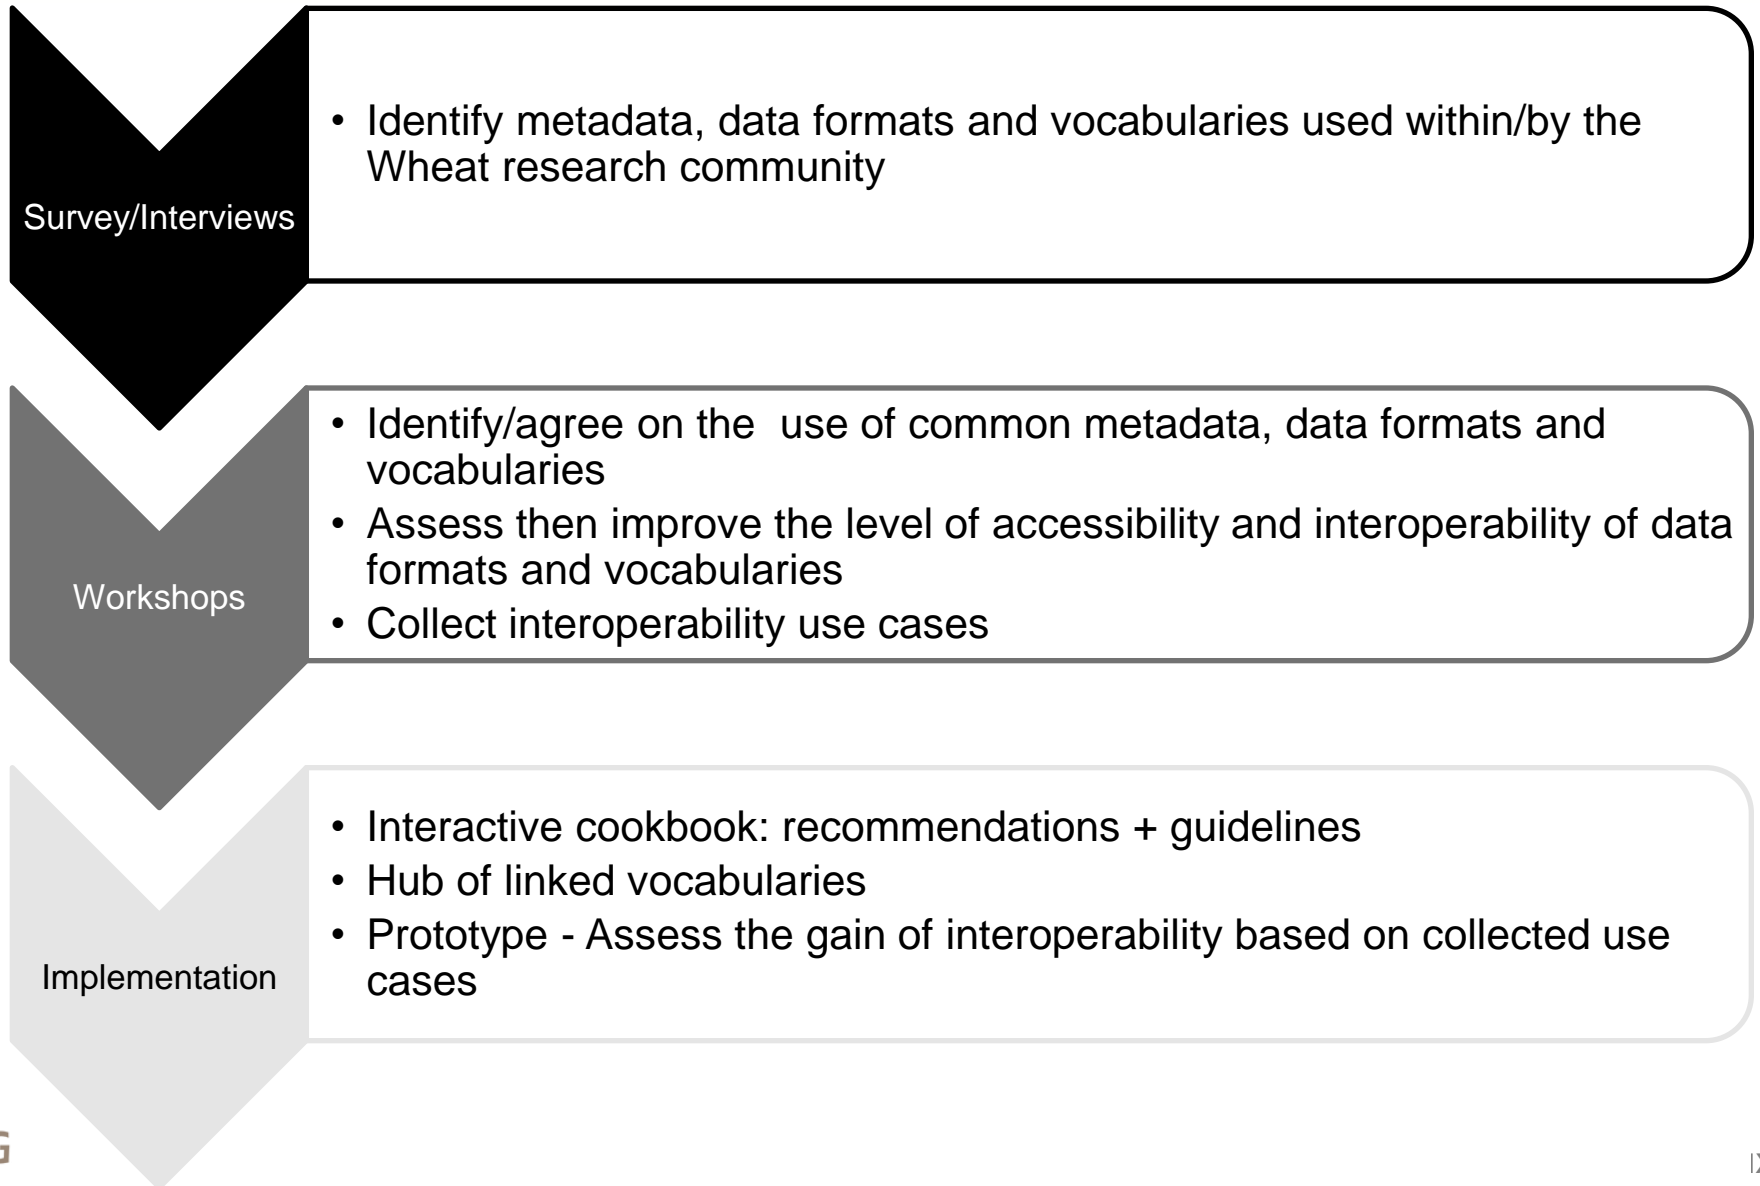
Survey/Interviews

• Identify metadata, data formats and vocabularies used within/by the Wheat research community

Workshops

• Identify/agree on the use of common metadata, data formats and vocabularies
• Assess then improve the level of accessibility and interoperability of data formats and vocabularies
• Collect interoperability use cases

Implementation

• Interactive cookbook: recommendations + guidelines
• Hub of linked vocabularies
• Prototype - Assess the gain of interoperability based on collected use cases